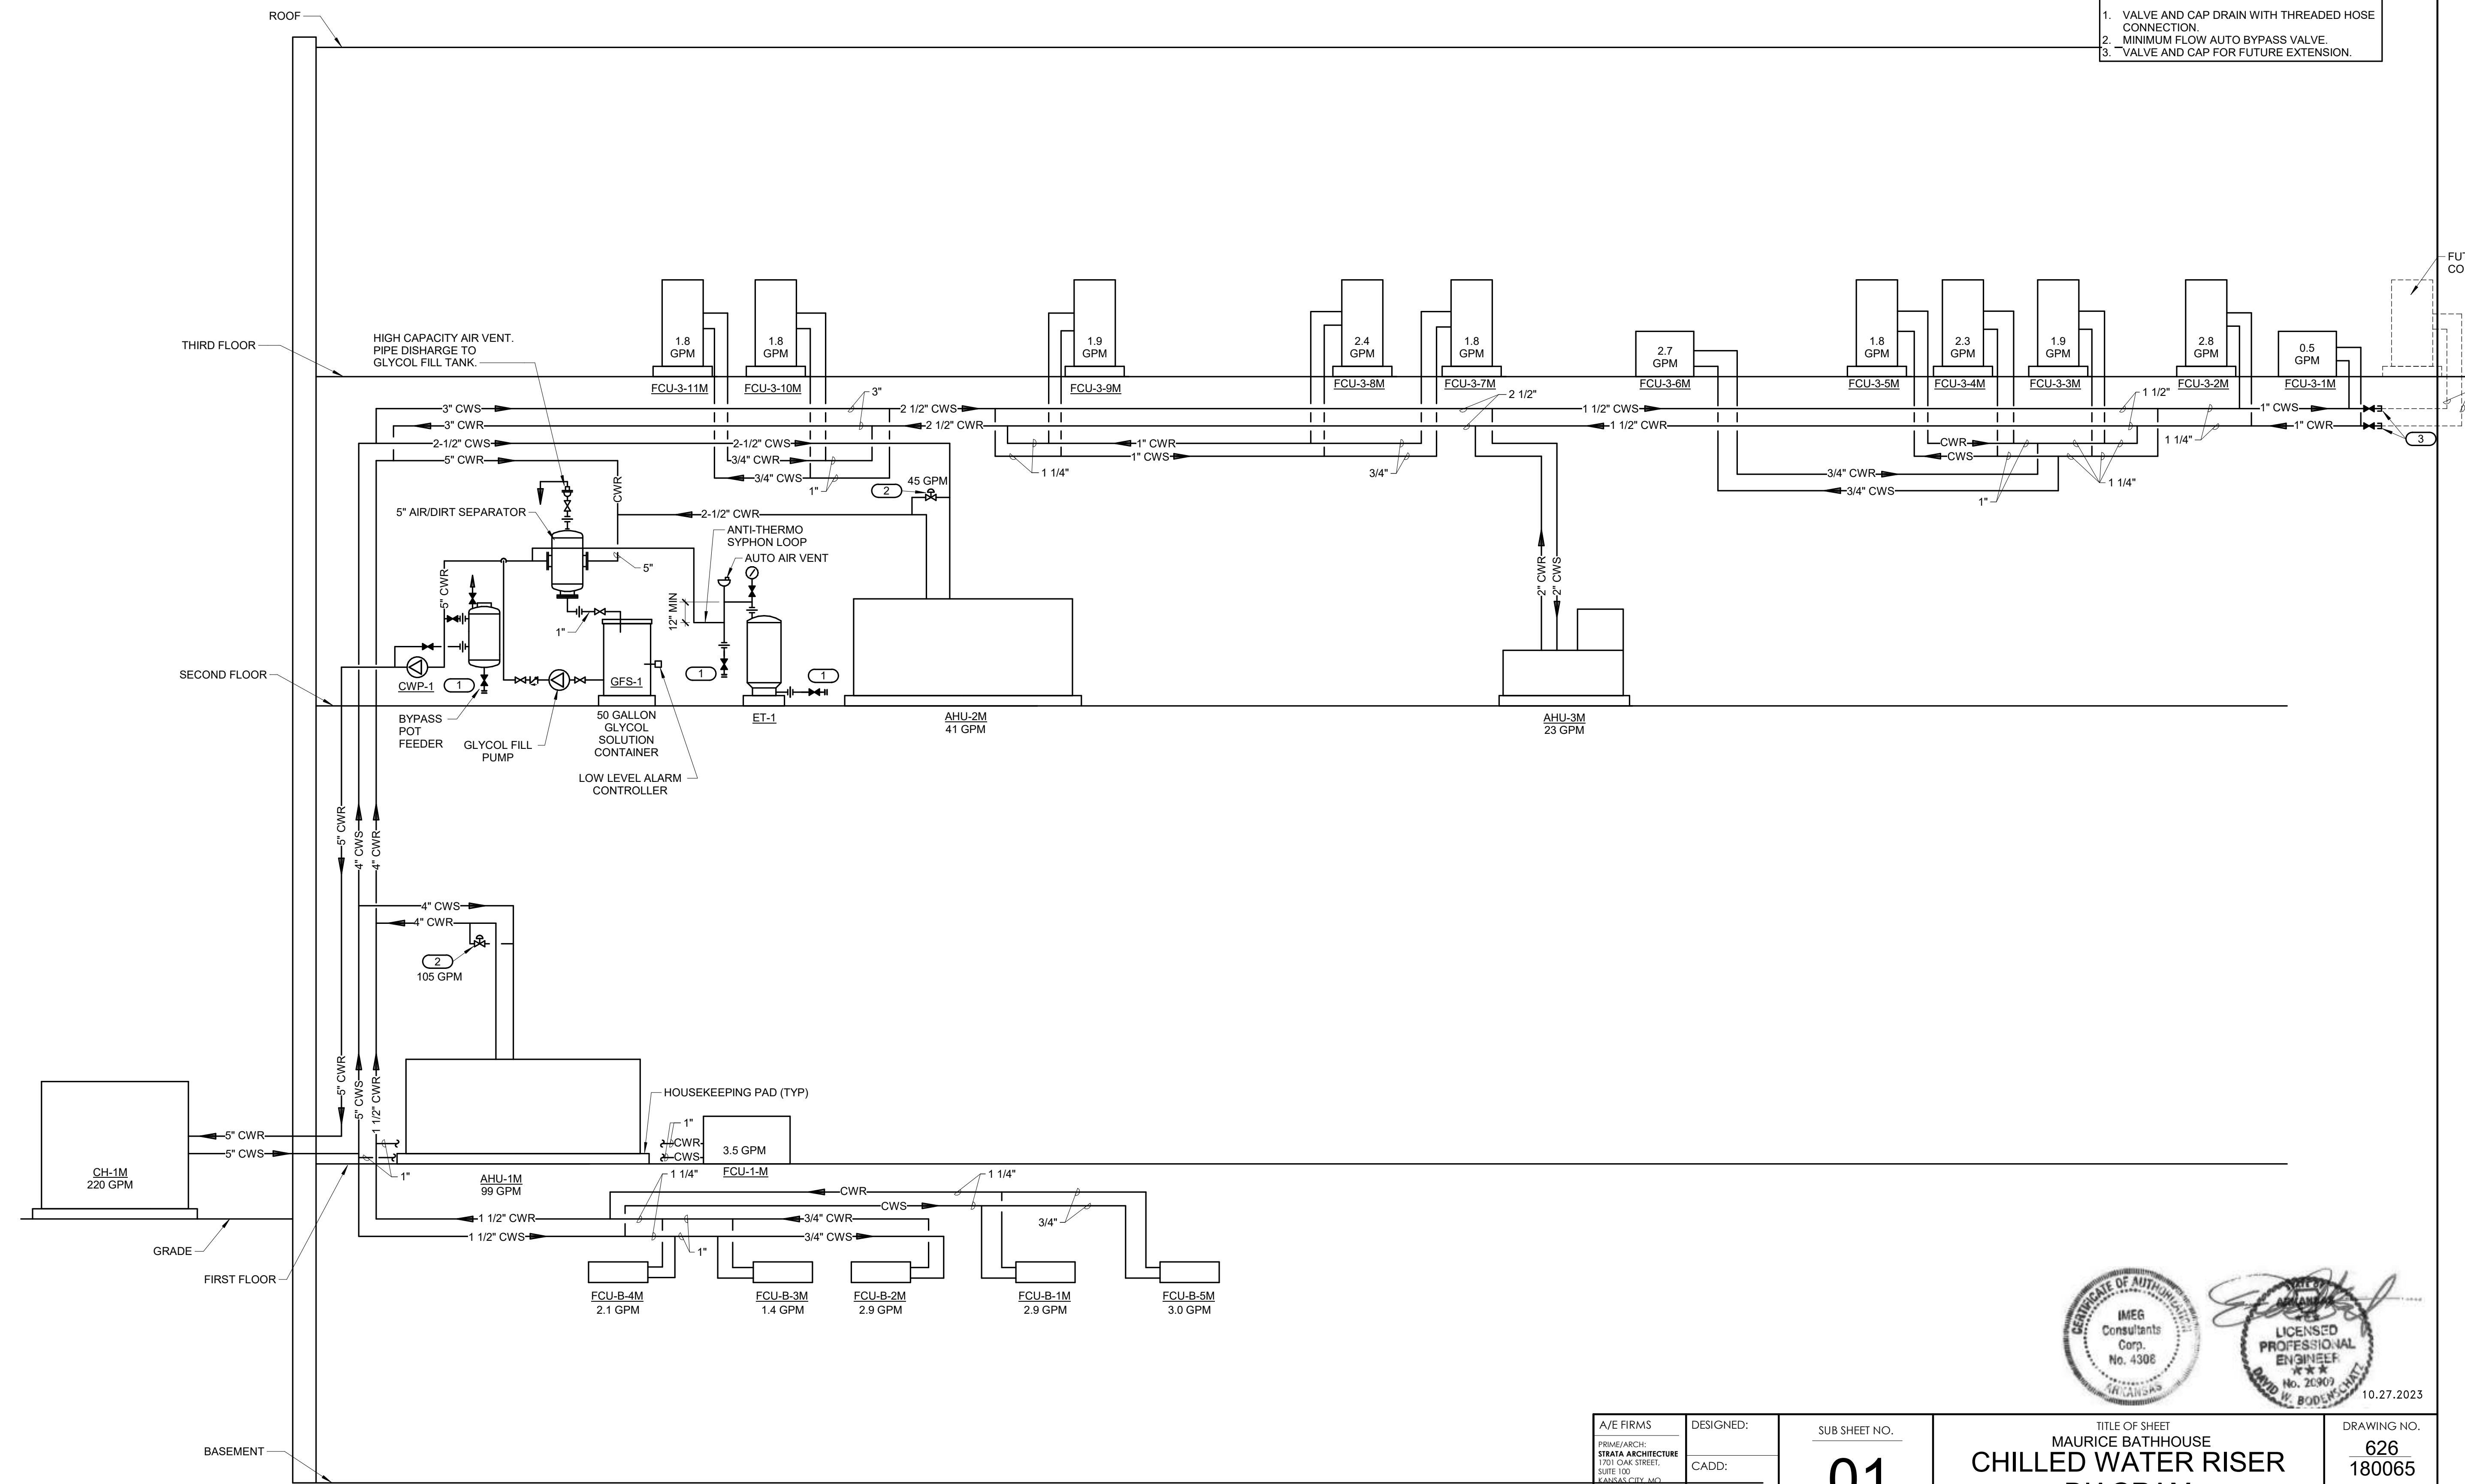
1. VALVE AND CAP DRAIN WITH THREADED HOSE CONNECTION.
2. MINIMUM FLOW AUTO BYPASS VALVE.
3. VALVE AND CAP FOR FUTURE EXTENSION.

ROOF

THIRD FLOOR

HIGH CAPACITY AIR VENT. PIPE DISCHARGE TO GLYCOL FILL TANK.

1.8 GPM
FCU-3-11M
1.8 GPM
FCU-3-10M
1.9 GPM
FCU-3-9M
2.4 GPM
FCU-3-8M
1.8 GPM
FCU-3-7M
2.7 GPM
FCU-3-6M
1.8 GPM
FCU-3-5M
2.3 GPM
FCU-3-4M
1.9 GPM
FCU-3-3M
2.8 GPM
FCU-3-2M
0.5 GPM
FCU-3-1M

FU
CO

3" CWS
3" CWR
2-1/2" CWS
5" CWR
3"
2 1/2" CWS
2 1/2" CWR
2-1/2" CWS
3/4" CWR
3/4" CWS
1"
1" CWR
1" CWS
1 1/4"
3/4"
2 1/2"
1 1/2" CWS
1 1/2" CWR
1 1/2"
1" CWS
1" CWR
1 1/4"
3
CWR
CWS
3/4" CWR
3/4" CWS
1"
1 1/4"

CWR
2
45 GPM
2-1/2" CWR
5" AIR/DIRT SEPARATOR
ANTI-THERMO SYPHON LOOP
AUTO AIR VENT
5"
5" CWR
12" MIN
1"
2" CWR
2" CWS

SECOND FLOOR

CWP-1
1
GFS-1
1
1
ET-1
AHU-2M
41 GPM
AHU-3M
23 GPM

BYPASS POT FEEDER
GLYCOL FILL PUMP
50 GALLON GLYCOL SOLUTION CONTAINER
LOW LEVEL ALARM CONTROLLER

5" CWR
4" CWS
4" CWR
4" CWS
4" CWR
2
105 GPM

5" CWR
5" CWS
1 1/2" CWR
HOUSEKEEPING PAD (TYP)
1"
CWR
CWS
3.5 GPM
FCU-1-M
5" CWR
5" CWS
CH-1M
220 GPM
1"
AHU-1M
99 GPM
1 1/4"
1 1/4"
CWR
CWS
1 1/2" CWR
3/4" CWR
1 1/2" CWS
3/4" CWS
3/4"
1"

GRADE
FIRST FLOOR

FCU-B-4M
2.1 GPM
FCU-B-3M
1.4 GPM
FCU-B-2M
2.9 GPM
FCU-B-1M
2.9 GPM
FCU-B-5M
3.0 GPM

CERTIFICATE OF AUTHORIZATION
IMEG Consultants Corp.
No. 4308
ARKANSAS

ARKANSAS
LICENSED PROFESSIONAL ENGINEER
No. 20909
DAVID W. BODENSCHATZ
10.27.2023

BASEMENT

A/E FIRMS
PRIME/ARCH:
STRATA ARCHITECTURE
1701 OAK STREET,
SUITE 100
KANSAS CITY, MO
DESIGNED:
CADD:
SUB SHEET NO.
01
TITLE OF SHEET
MAURICE BATHHOUSE
CHILLED WATER RISER
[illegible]
DRAWING NO.
626
180065